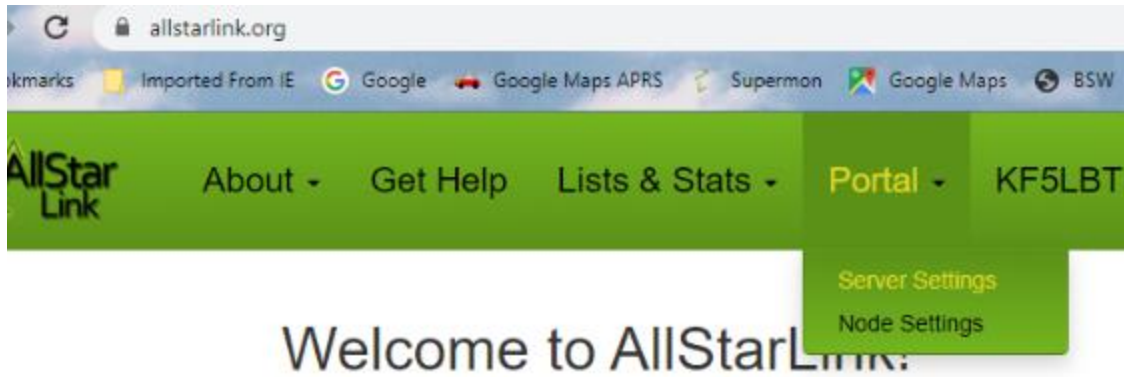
allstarlink.org

kmarks Imported From IE Google Google Maps APRS Supermon Google Maps BSW

AllStar Link

About ▾ Get Help Lists & Stats ▾ Portal ▾ KF5LBT

Server Settings
Node Settings

Welcome to AllStarLink!